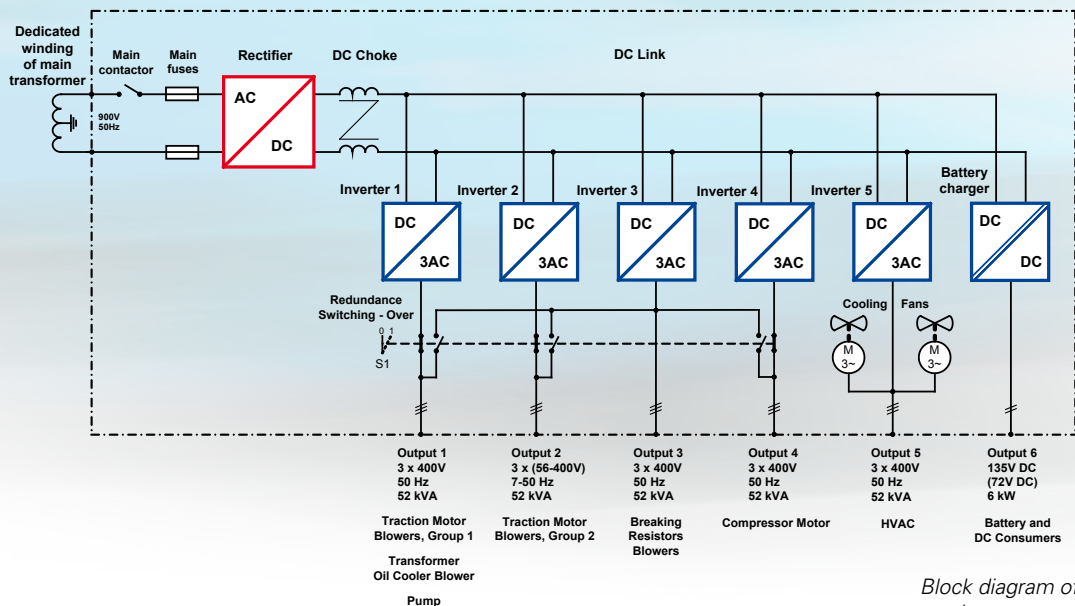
Dedicated winding of main transformer

Main contactor

Main fuses

Rectifier

DC Choke

DC Link

900V 50Hz

AC

DC

Inverter 1

Inverter 2

Inverter 3

Inverter 4

Inverter 5

Battery charger

DC 3AC

DC 3AC

DC 3AC

DC 3AC

DC 3AC

DC DC

Redundance Switching - Over

0 1

S1

Cooling

Fans

M 3~

M 3~

Output 1
3 x 400V
50 Hz
52 kVA

Output 2
3 x (56-400V)
7-50 Hz
52 kVA

Output 3
3 x 400V
50 Hz
52 kVA

Output 4
3 x 400V
50 Hz
52 kVA

Output 5
3 x 400V
50 Hz
52 kVA

Output 6
135V DC
(72V DC)
6 kW

Traction Motor Blowers, Group 1

Transformer Oil Cooler Blower

Pump

Traction Motor Blowers, Group 2

Breaking Resistors Blowers

Compressor Motor

HVAC

Battery and DC Consumers

Block diagram o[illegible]